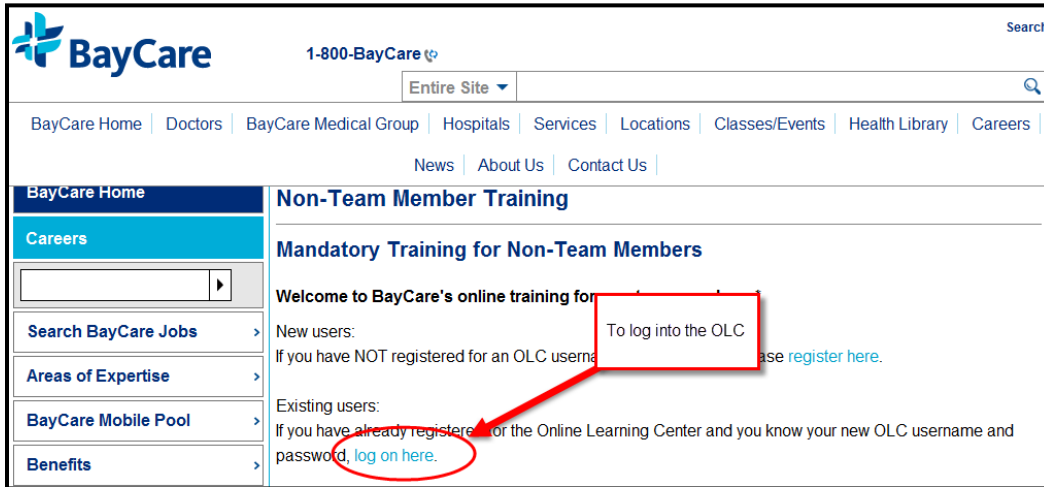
BayCare

1-800-BayCare

Search

Entire Site ▾

BayCare Home | Doctors | BayCare Medical Group | Hospitals | Services | Locations | Classes/Events | Health Library | Careers |

News | About Us | Contact Us |

BayCare Home

Careers

Search BayCare Jobs ›

Areas of Expertise ›

BayCare Mobile Pool ›

Benefits ›

Non-Team Member Training

Mandatory Training for Non-Team Members

Welcome to BayCare's online training for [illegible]

New users:
If you have NOT registered for an OLC userna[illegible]ase register here.

To log into the OLC

Existing users:
If you have already registere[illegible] for the Online Learning Center and you know your new OLC username and password, log on here.